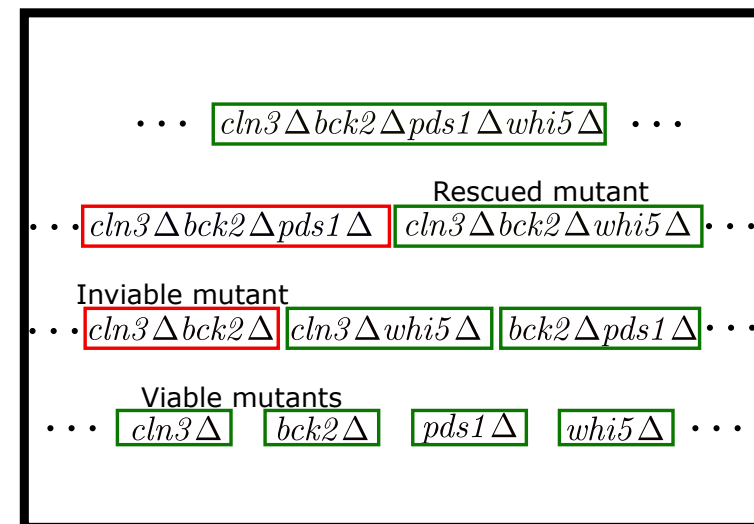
$\cdots$ $cln3\Delta bck2\Delta pds1\Delta whi5\Delta$ $\cdots$

Rescued mutant

$\cdots$ $cln3\Delta bck2\Delta pds1\Delta$ $cln3\Delta bck2\Delta whi5\Delta$ $\cdots$

Inviable mutant

$\cdots$ $cln3\Delta bck2\Delta$ $cln3\Delta whi5\Delta$ $bck2\Delta pds1\Delta$ $\cdots$

Viable mutants

$\cdots$ $cln3\Delta$ $bck2\Delta$ $pds1\Delta$ $whi5\Delta$ $\cdots$